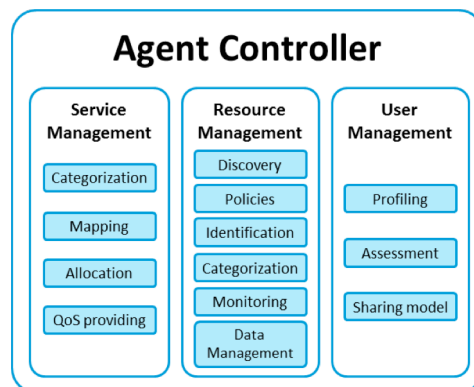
Agent Controller

Service Management

Categorization

Mapping

Allocation

QoS providing

Resource Management

Discovery

Policies

Identification

Categorization

Monitoring

Data Management

User Management

Profiling

Assessment

Sharing model